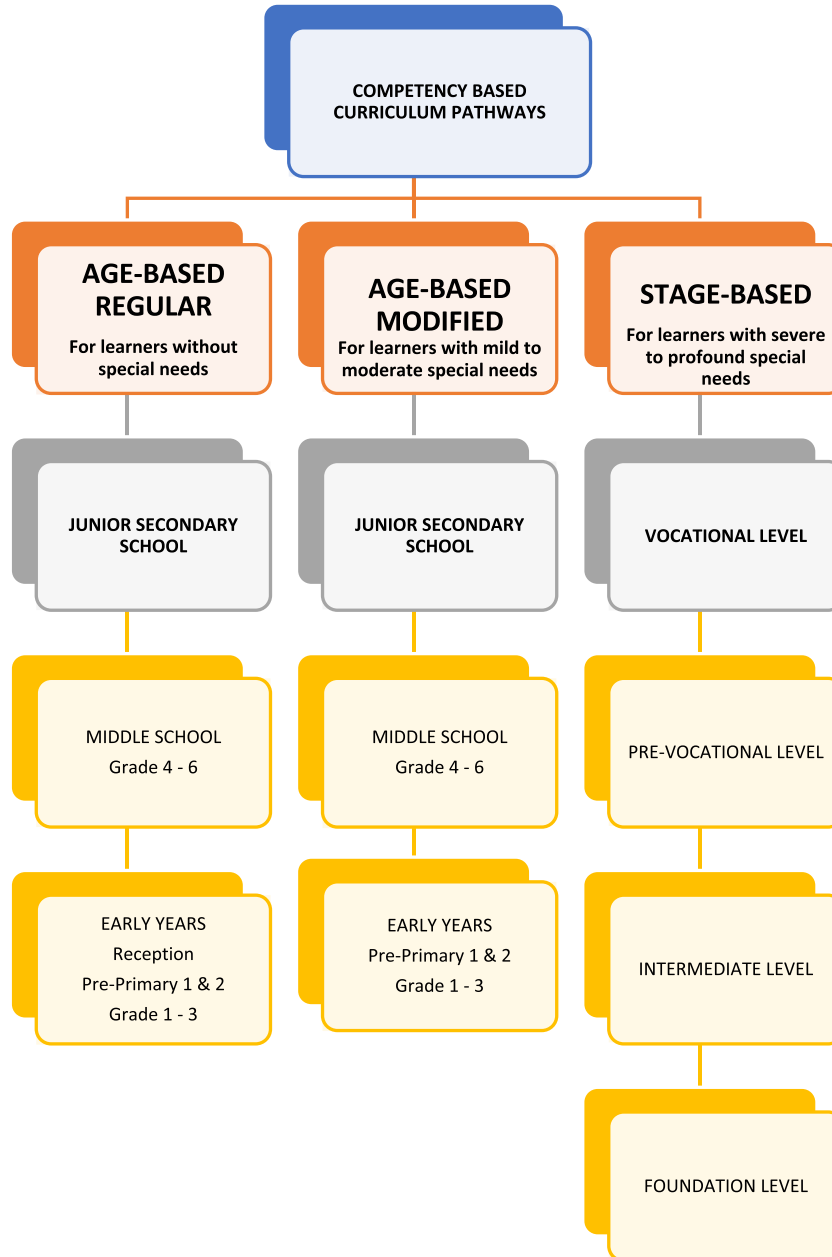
COMPETENCY BASED CURRICULUM PATHWAYS

AGE-BASED REGULAR
For learners without special needs

JUNIOR SECONDARY SCHOOL

MIDDLE SCHOOL
Grade 4 - 6

EARLY YEARS
Reception
Pre-Primary 1 & 2
Grade 1 - 3

AGE-BASED MODIFIED
For learners with mild to moderate special needs

JUNIOR SECONDARY SCHOOL

MIDDLE SCHOOL
Grade 4 - 6

EARLY YEARS
Pre-Primary 1 & 2
Grade 1 - 3

STAGE-BASED
For learners with severe to profound special needs

VOCATIONAL LEVEL

PRE-VOCATIONAL LEVEL

INTERMEDIATE LEVEL

FOUNDATION LEVEL